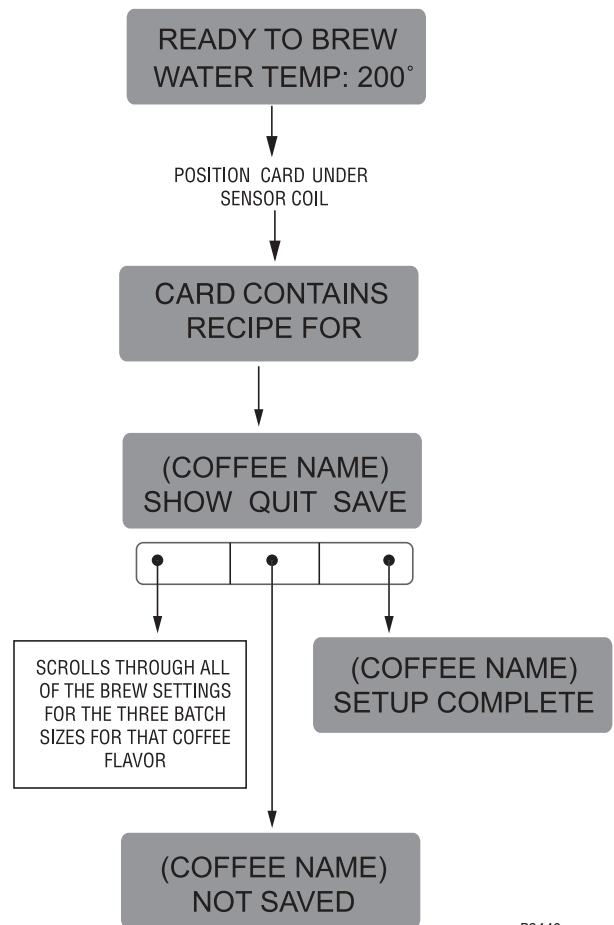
READY TO BREW
WATER TEMP: 200˚

POSITION CARD UNDER SENSOR COIL

CARD CONTAINS
RECIPE FOR

(COFFEE NAME)
SHOW QUIT SAVE

SCROLLS THROUGH ALL OF THE BREW SETTINGS FOR THE THREE BATCH SIZES FOR THAT COFFEE FLAVOR

(COFFEE NAME)
SETUP COMPLETE

(COFFEE NAME)
NOT SAVED

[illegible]